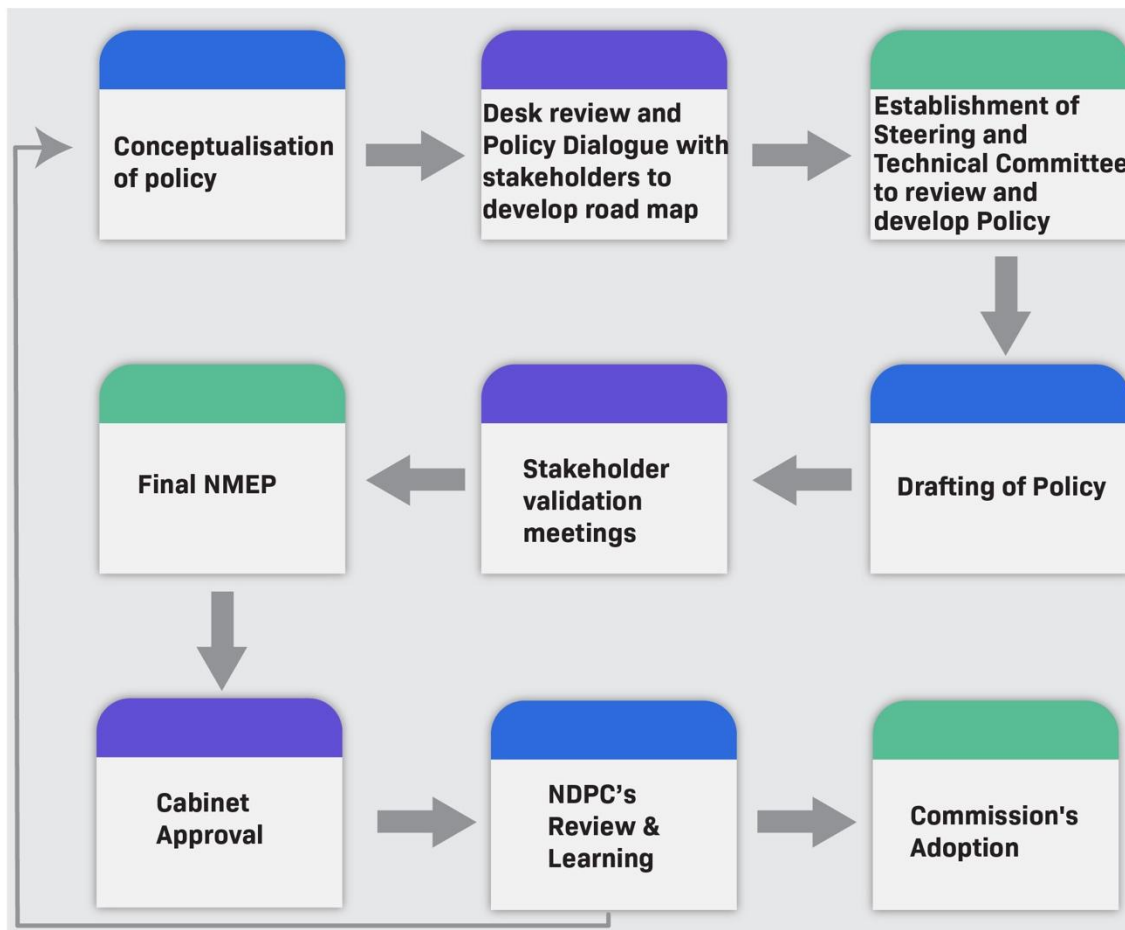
Conceptualisation of policy

Desk review and Policy Dialogue with stakeholders to develop road map

Establishment of Steering and Technical Committee to review and develop Policy

Drafting of Policy

Stakeholder validation meetings

Final NMEP

Cabinet Approval

NDPC’s Review & Learning

Commission's Adoption